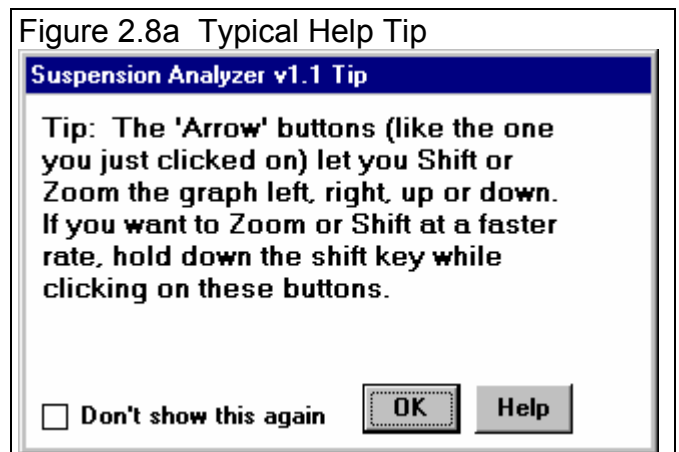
Figure 2.8a Typical Help Tip

Suspension Analyzer v1.1 Tip

Tip: The 'Arrow' buttons (like the one you just clicked on) let you Shift or Zoom the graph left, right, up or down. If you want to Zoom or Shift at a faster rate, hold down the shift key while clicking on these buttons.

Don't show this again

OK

Help